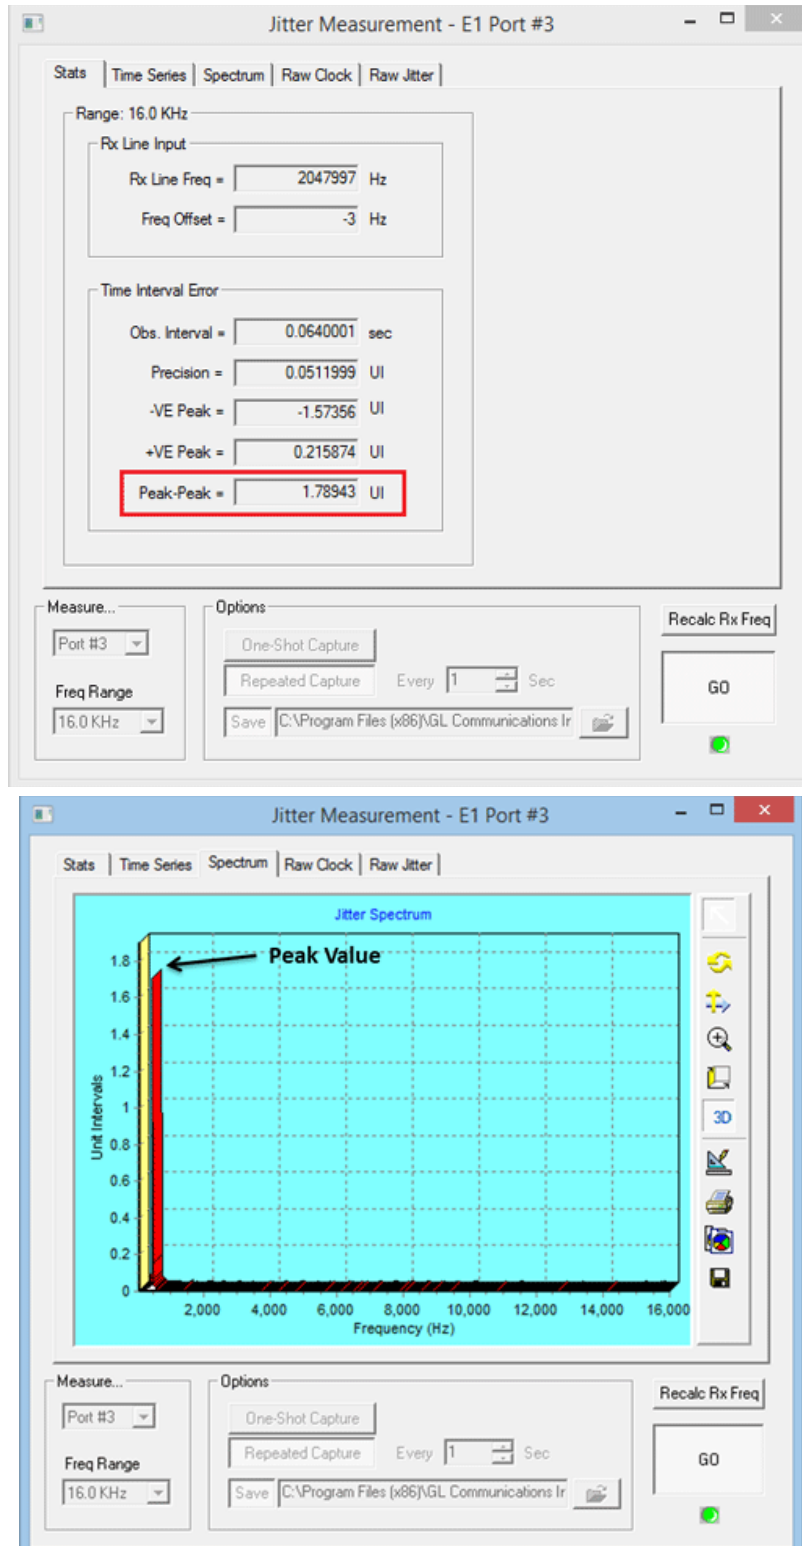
Jitter Measurement - E1 Port #3

Stats | Time Series | Spectrum | Raw Clock | Raw Jitter

Range: 16.0 KHz

Rx Line Input

Rx Line Freq = 2047997 Hz

Freq Offset = -3 Hz

Time Interval Error

Obs. Interval = 0.0640001 sec

Precision = 0.0511999 UI

-VE Peak = -1.57356 UI

+VE Peak = 0.215874 UI

Peak-Peak = 1.78943 UI

Measure...

Port #3

Freq Range

16.0 KHz

Options

One-Shot Capture

Repeated Capture Every 1 Sec

Save C:\Program Files (x86)\GL Communications Ir

Recalc Rx Freq

GO

Jitter Measurement - E1 Port #3

Stats | Time Series | Spectrum | Raw Clock | Raw Jitter

Jitter Spectrum

Peak Value

Unit Intervals

1.8
1.6
1.4
1.2
1
0.8
0.6
0.4
0.2
0

2,000 4,000 6,000 8,000 10,000 12,000 14,000 16,000

Frequency (Hz)

3D

Measure...

Port #3

Freq Range

16.0 KHz

Options

One-Shot Capture

Repeated Capture Every 1 Sec

Save C:\Program Files (x86)\GL Communications Ir

Recalc Rx Freq

GO